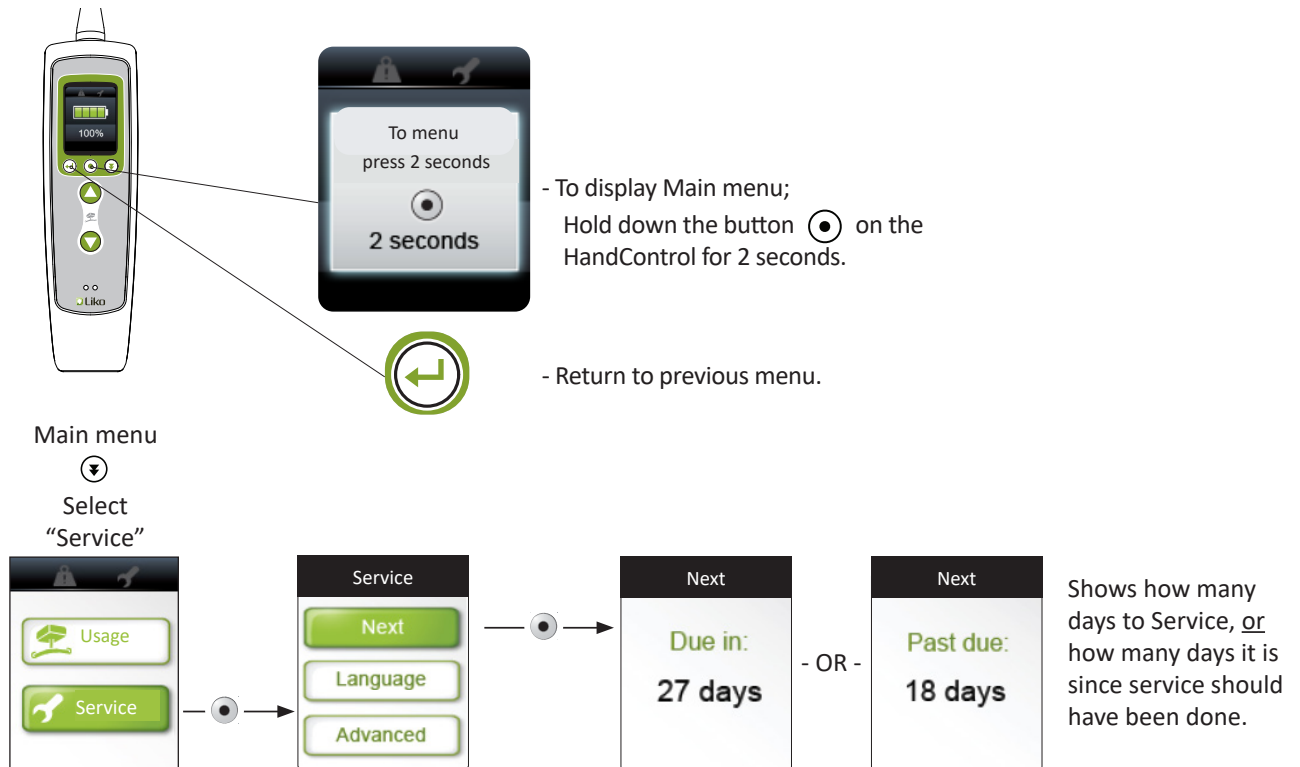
100%

Liko

To menu
press 2 seconds

2 seconds

- To display Main menu;
Hold down the button on the HandControl for 2 seconds.

- Return to previous menu.

Main menu
Select "Service"

Usage

Service

Service

Next

Language

Advanced

Next

Due in:

27 days

- OR -

Next

Past due:

18 days

Shows how many days to Service, or how many days it is since service should have been done.